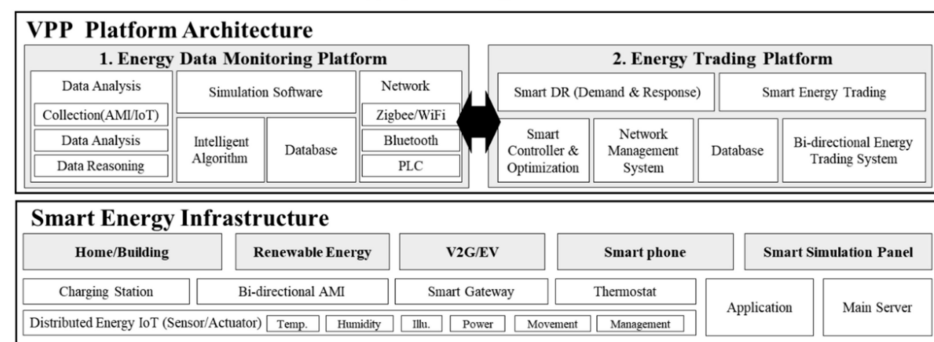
VPP Platform Architecture

1. Energy Data Monitoring Platform

Data Analysis

Collection(AMI/IoT)

Data Analysis

Data Reasoning

Simulation Software

Intelligent Algorithm

Database

Network

Zigbee/WiFi

Bluetooth

PLC

2. Energy Trading Platform

Smart DR (Demand & Response)

Smart Energy Trading

Smart Controller & Optimization

Network Management System

Database

Bi-directional Energy Trading System

Smart Energy Infrastructure

Home/Building

Renewable Energy

V2G/EV

Smart phone

Smart Simulation Panel

Charging Station

Bi-directional AMI

Smart Gateway

Thermostat

Application

Main Server

Distributed Energy IoT (Sensor/Actuator) Temp. Humidity Illu. Power Movement Management